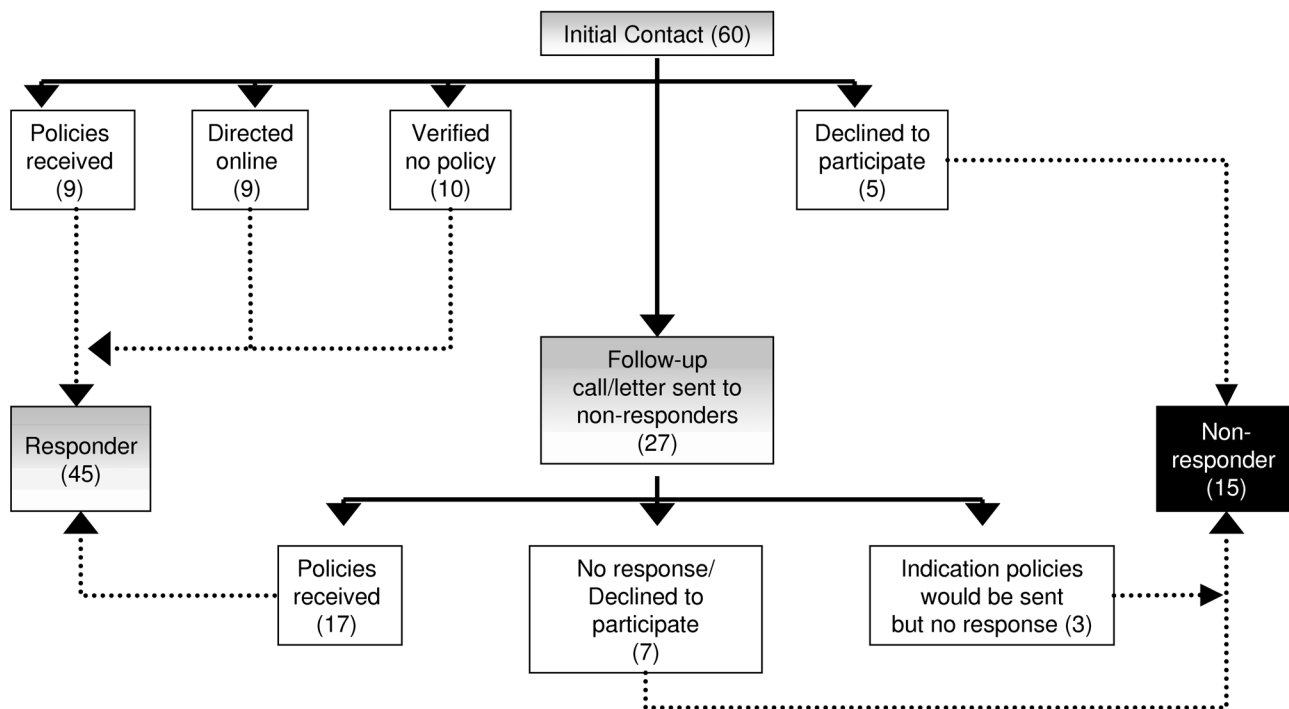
Initial Contact (60)

Policies received (9)

Directed online (9)

Verified no policy (10)

Declined to participate (5)

Follow-up call/letter sent to non-responders (27)

Responder (45)

Non-responder (15)

Policies received (17)

No response/ Declined to participate (7)

Indication policies would be sent but no response (3)